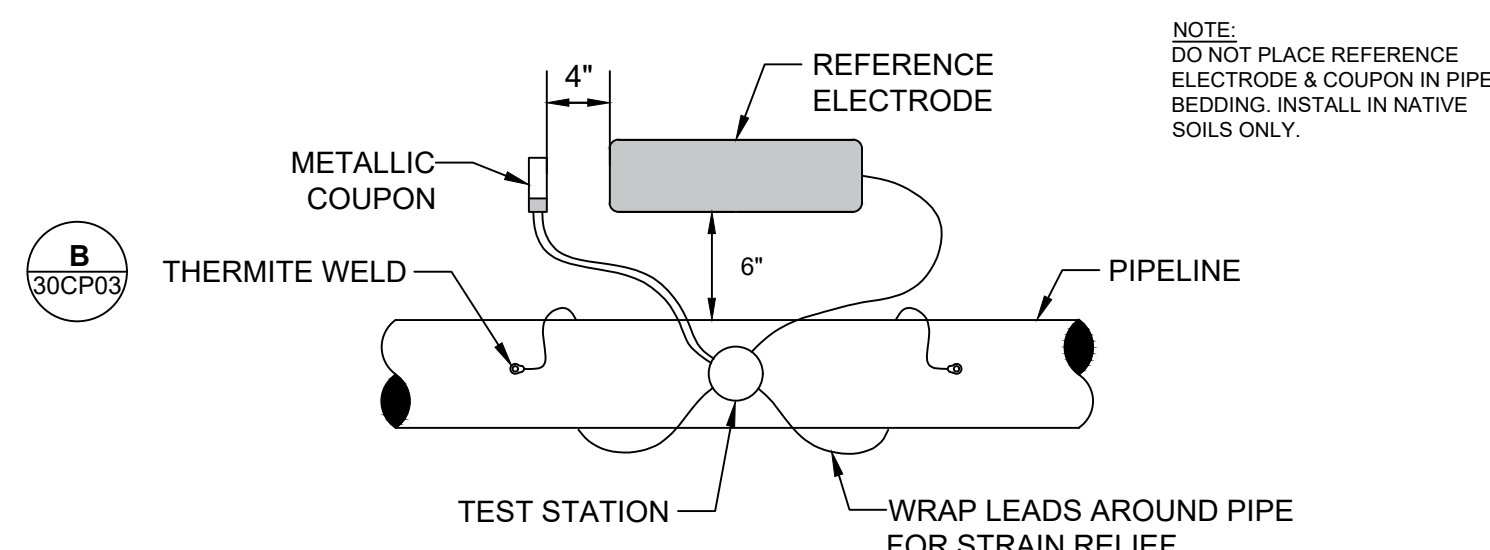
NOTE:
DO NOT PLACE REFERENCE ELECTRODE & COUPON IN PIPE BEDDING. INSTALL IN NATIVE SOILS ONLY.

4"

REFERENCE ELECTRODE

METALLIC COUPON

B
30CP03

THERMITE WELD

6"

PIPELINE

TEST STATION

WRAP LEADS AROUND PIPE FOR STRAIN RELIEF